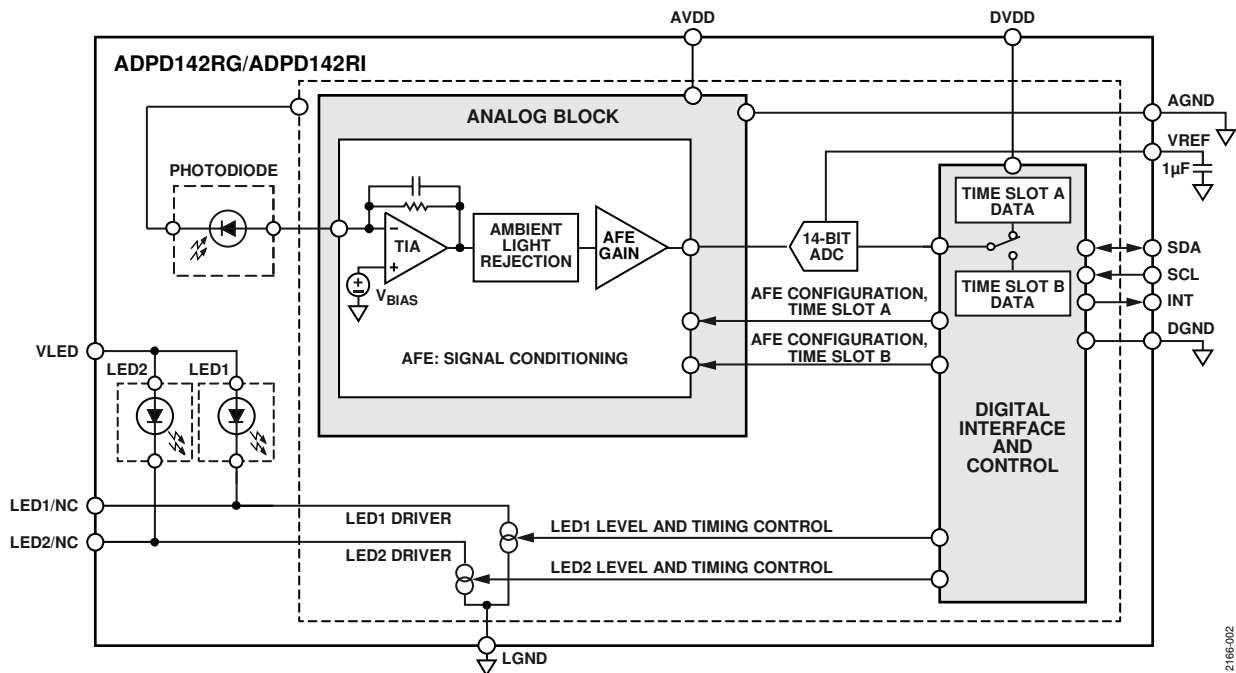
AVDD
DVDD
ADPD142RG/ADPD142RI
ANALOG BLOCK
AGND
VREF
$1\mu F$
PHOTODIODE
TIME SLOT A DATA
TIA
AMBIENT LIGHT REJECTION
AFE GAIN
14-BIT ADC
SDA
SCL
TIME SLOT B DATA
INT
$V_{BIAS}$
AFE CONFIGURATION, TIME SLOT A
DGND
VLED
AFE CONFIGURATION, TIME SLOT B
LED2
LED1
AFE: SIGNAL CONDITIONING
DIGITAL INTERFACE AND CONTROL
LED1/NC
LED1 DRIVER
LED1 LEVEL AND TIMING CONTROL
LED2/NC
LED2 DRIVER
LED2 LEVEL AND TIMING CONTROL
LGND
2166-002